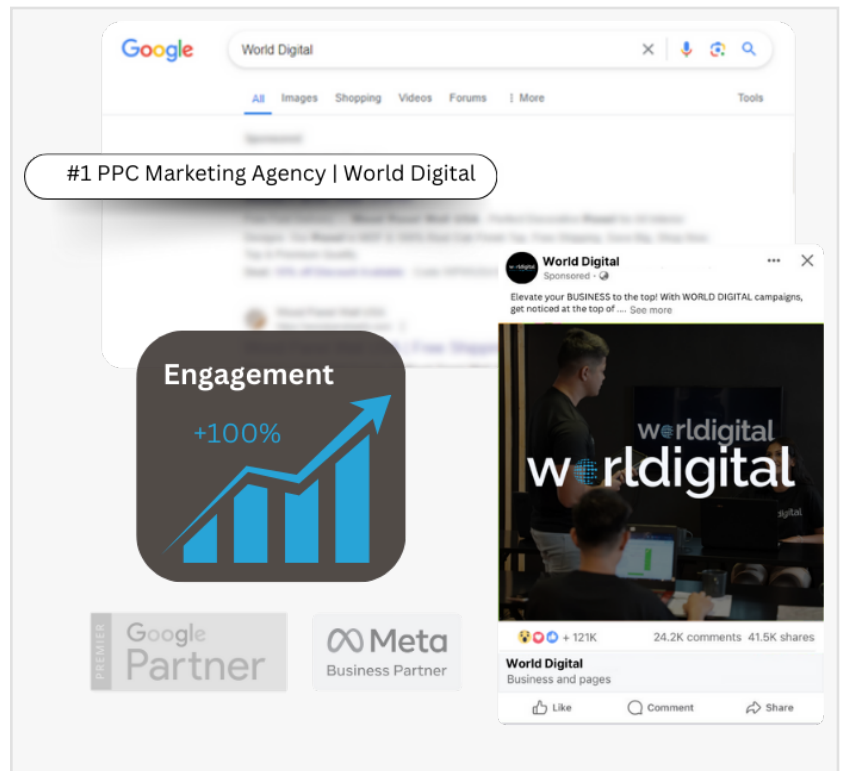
Google

World Digital

All Images Shopping Videos Forums ⋮ More Tools

Sponsored

#1 PPC Marketing Agency | World Digital

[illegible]

Engagement

+100%

PREMIER Google Partner

Meta Business Partner

World Digital
Sponsored ·

Elevate your BUSINESS to the top! With WORLD DIGITAL campaigns, get noticed at the top of .... See more

worldigital
worldigital

+ 121K 24.2K comments 41.5K shares

World Digital
Business and pages

Like Comment Share